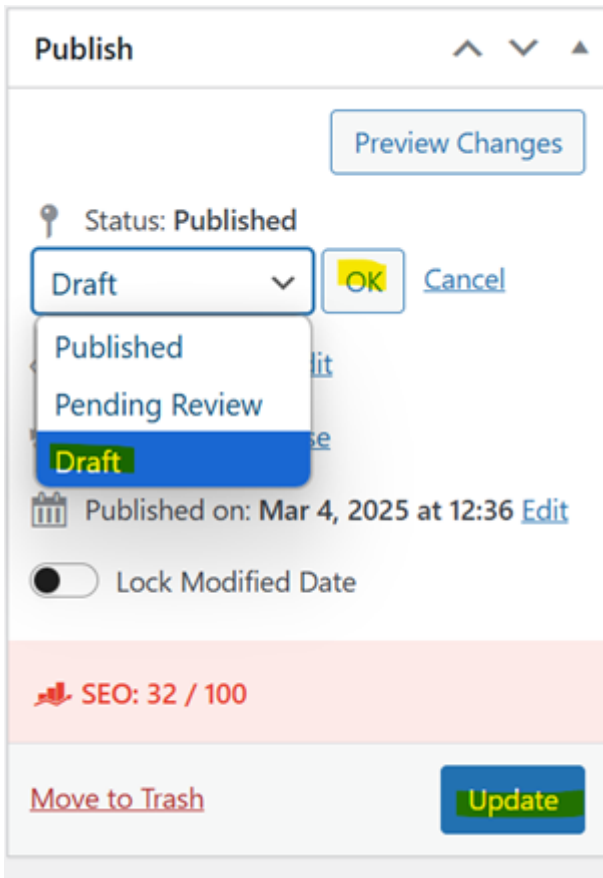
Publish

Preview Changes

Status: Published

Draft

OK

Cancel

Published

Pending Review

Draft

dit

se

Published on: Mar 4, 2025 at 12:36 Edit

Lock Modified Date

SEO: 32 / 100

Move to Trash

Update